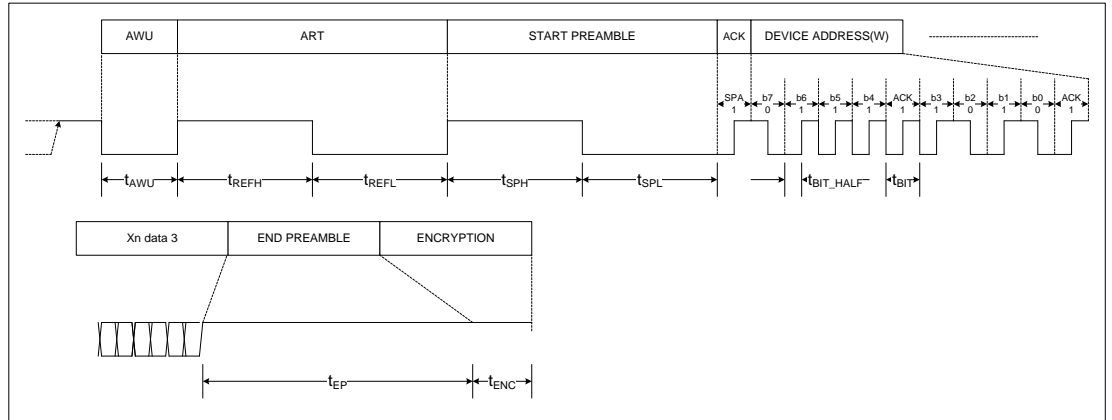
AWU ART START PREAMBLE ACK DEVICE ADDRESS(W)

SPA 1 b7 0 b6 1 b5 1 b4 1 ACK 1 b3 1 b2 0 b1 1 b0 0 ACK 1

$t_{AWU}$ $t_{REFH}$ $t_{REFL}$ $t_{SPH}$ $t_{SPL}$ $t_{BIT\_HALF}$ $t_{BIT}$

Xn data 3 END PREAMBLE ENCRYPTION

$t_{EP}$ $t_{ENC}$